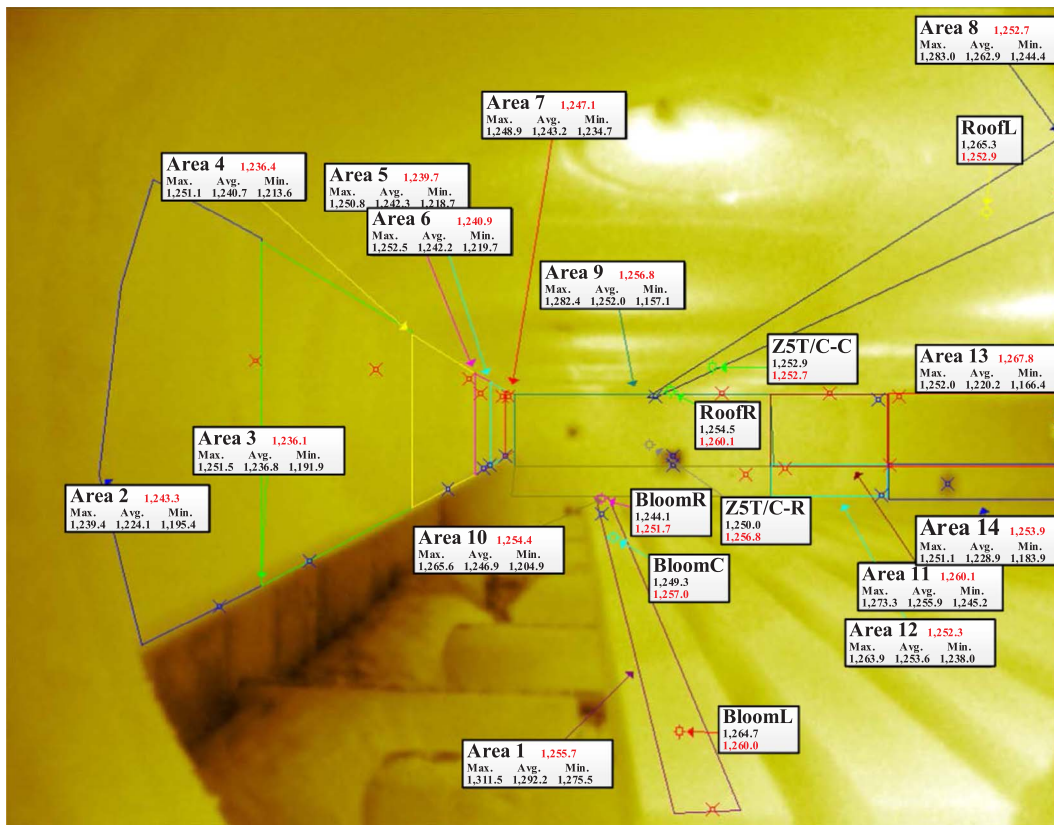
Area 8 1,252.7
Max. Avg. Min.
1,283.0 1,262.9 1,244.4

Area 7 1,247.1
Max. Avg. Min.
1,248.9 1,243.2 1,234.7

RoofL
1,265.3
1,252.9

Area 4 1,236.4
Max. Avg. Min.
1,251.1 1,240.7 1,213.6

Area 5 1,239.7
Max. Avg. Min.
1,250.8 1,242.3 1,218.7

Area 6 1,240.9
Max. Avg. Min.
1,252.5 1,242.2 1,219.7

Area 9 1,256.8
Max. Avg. Min.
1,282.4 1,252.0 1,157.1

Z5T/C-C
1,252.9
1,252.7

Area 13 1,267.8
Max. Avg. Min.
1,252.0 1,220.2 1,166.4

RoofR
1,254.5
1,260.1

Area 3 1,236.1
Max. Avg. Min.
1,251.5 1,236.8 1,191.9

Area 2 1,243.3
Max. Avg. Min.
1,239.4 1,224.1 1,195.4

BloomR
1,244.1
1,251.7

Z5T/C-R
1,250.0
1,256.8

Area 14 1,253.9
Max. Avg. Min.
1,251.1 1,228.9 1,183.9

Area 10 1,254.4
Max. Avg. Min.
1,265.6 1,246.9 1,204.9

BloomC
1,249.3
1,257.0

Area 11 1,260.1
Max. Avg. Min.
1,273.3 1,255.9 1,245.2

Area 12 1,252.3
Max. Avg. Min.
1,263.9 1,253.6 1,238.0

BloomL
1,264.7
1,260.0

Area 1 1,255.7
Max. Avg. Min.
1,311.5 1,292.2 1,275.5